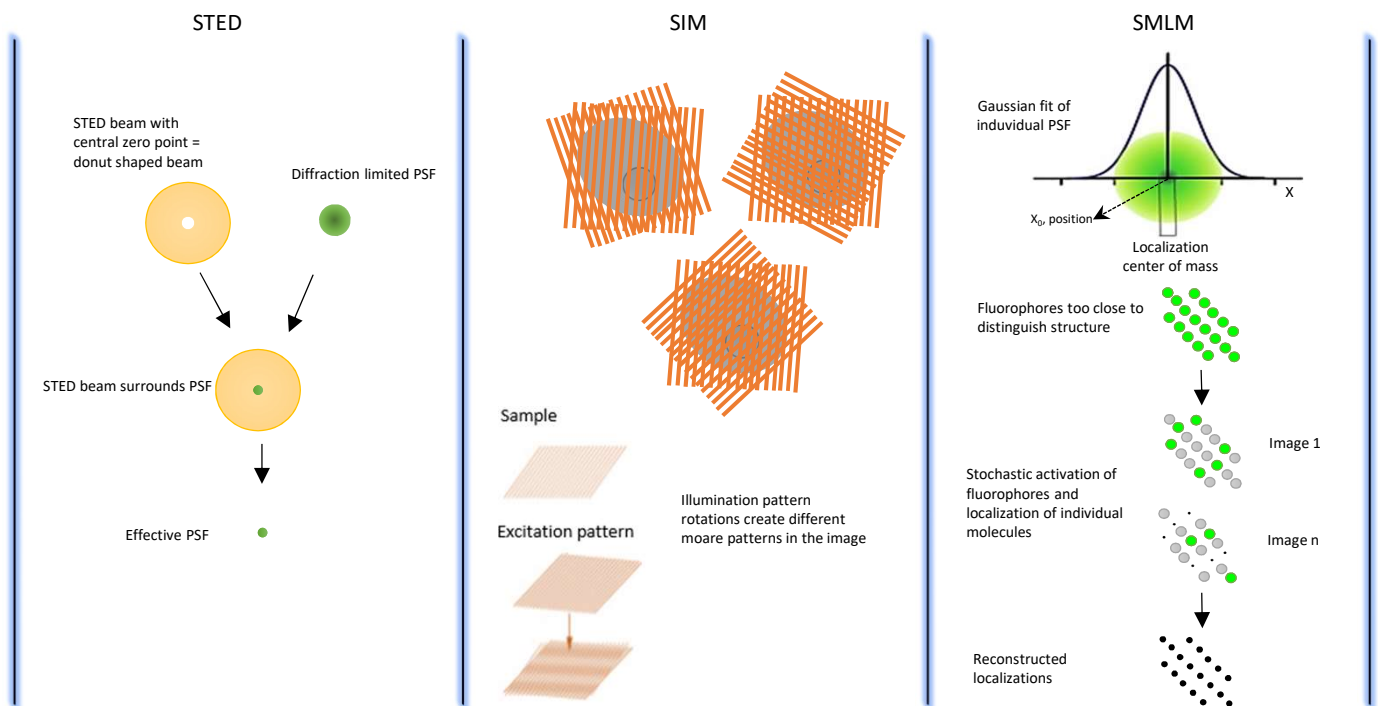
STED

STED beam with central zero point = donut shaped beam

Diffraction limited PSF

STED beam surrounds PSF

Effective PSF

SIM

Sample

Excitation pattern

Illumination pattern rotations create different moare patterns in the image

SMLM

Gaussian fit of induvidual PSF

X

$X_0$, position

Localization center of mass

Fluorophores too close to distinguish structure

Image 1

Stochastic activation of fluorophores and localization of individual molecules

Image n

Reconstructed localizations